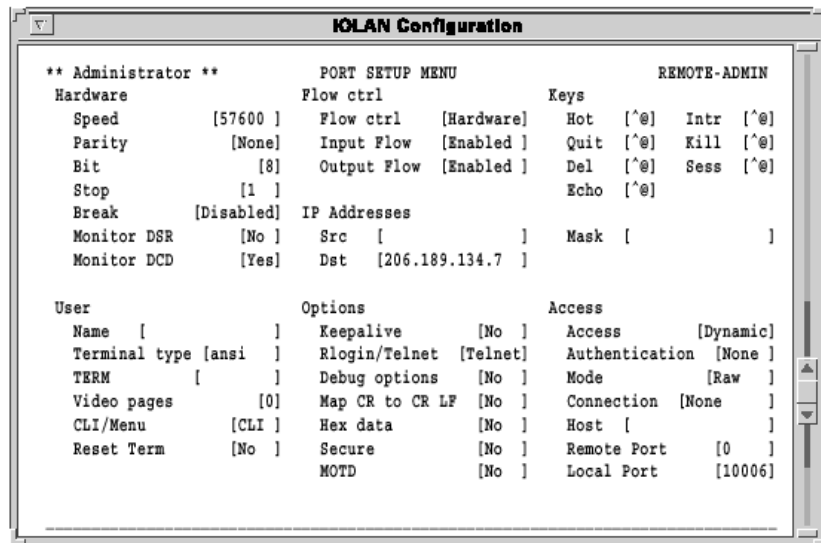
IOLAN Configuration

** Administrator ** PORT SETUP MENU REMOTE-ADMIN

Hardware
Speed [57600 ]
Parity [None]
Bit [8]
Stop [1 ]
Break [Disabled]
Monitor DSR [No ]
Monitor DCD [Yes]

Flow ctrl
Flow ctrl [Hardware]
Input Flow [Enabled ]
Output Flow [Enabled ]

IP Addresses
Src [ ]
Dst [206.189.134.7 ]

Keys
Hot [^@] Intr [^@]
Quit [^@] Kill [^@]
Del [^@] Sess [^@]
Echo [^@]

Mask [ ]

User
Name [ ]
Terminal type [ansi ]
TERM [ ]
Video pages [0]
CLI/Menu [CLI ]
Reset Term [No ]

Options
Keepalive [No ]
Rlogin/Telnet [Telnet]
Debug options [No ]
Map CR to CR LF [No ]
Hex data [No ]
Secure [No ]
MOTD [No ]

Access
Access [Dynamic]
Authentication [None ]
Mode [Raw ]
Connection [None ]
Host [ ]
Remote Port [0 ]
Local Port [10006]